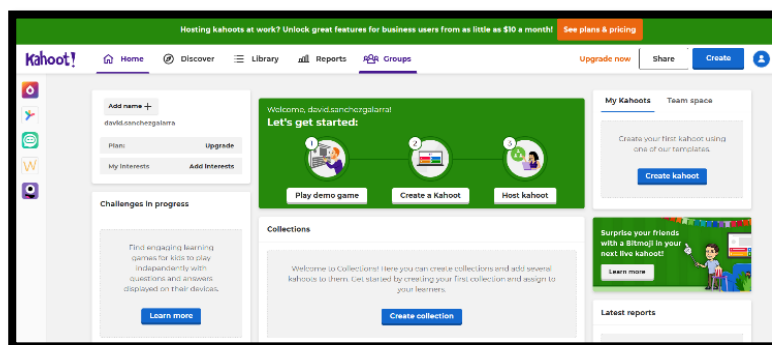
Hosting kahoots at work? Unlock great features for business users from as little as $10 a month!
See plans & pricing

Kahoot!
Home
Discover
Library
Reports
Groups
Upgrade now
Share
Create

Add name +
david.sanchezgalarra
Plan:
Upgrade
My interests
Add interests

Challenges in progress
Find engaging learning games for kids to play independently with questions and answers displayed on their devices.
Learn more

Welcome, david.sanchezgalarra!
Let's get started:
1
2
3
Play demo game
Create a Kahoot
Host kahoot

Collections
Welcome to Collections! Here you can create collections and add several kahoots to them. Get started by creating your first collection and assign to your learners.
Create collection

My Kahoots
Team space
Create your first kahoot using one of our templates.
Create kahoot

Surprise your friends with a Bitmoji in your next live kahoot!
Learn more

Latest reports